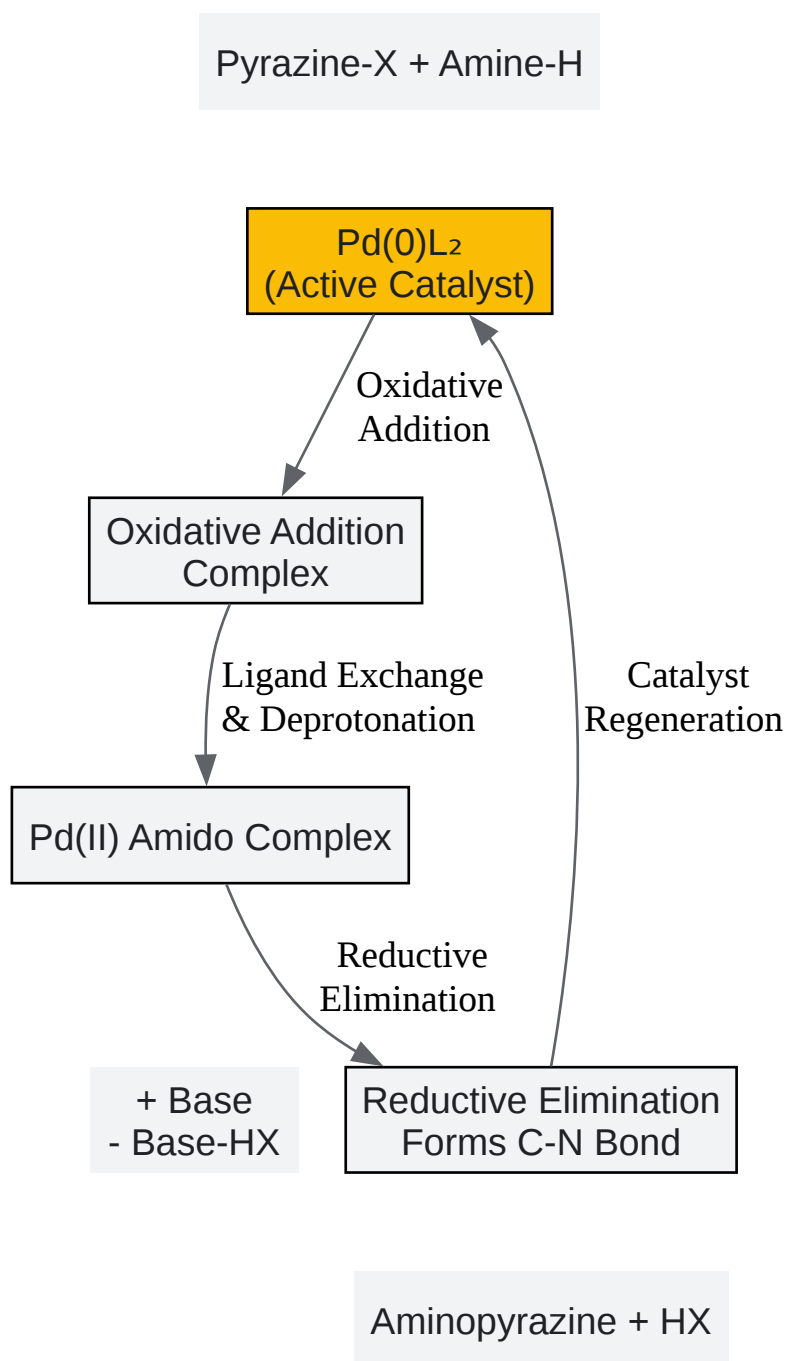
Pyrazine-X + Amine-H

Pd(0)L₂
(Active Catalyst)

Oxidative
Addition

Oxidative Addition
Complex

Ligand Exchange
& Deprotonation

Catalyst
Regeneration

Pd(II) Amido Complex

Reductive
Elimination

+ Base
- Base-HX

Reductive Elimination
Forms C-N Bond

Aminopyrazine + HX